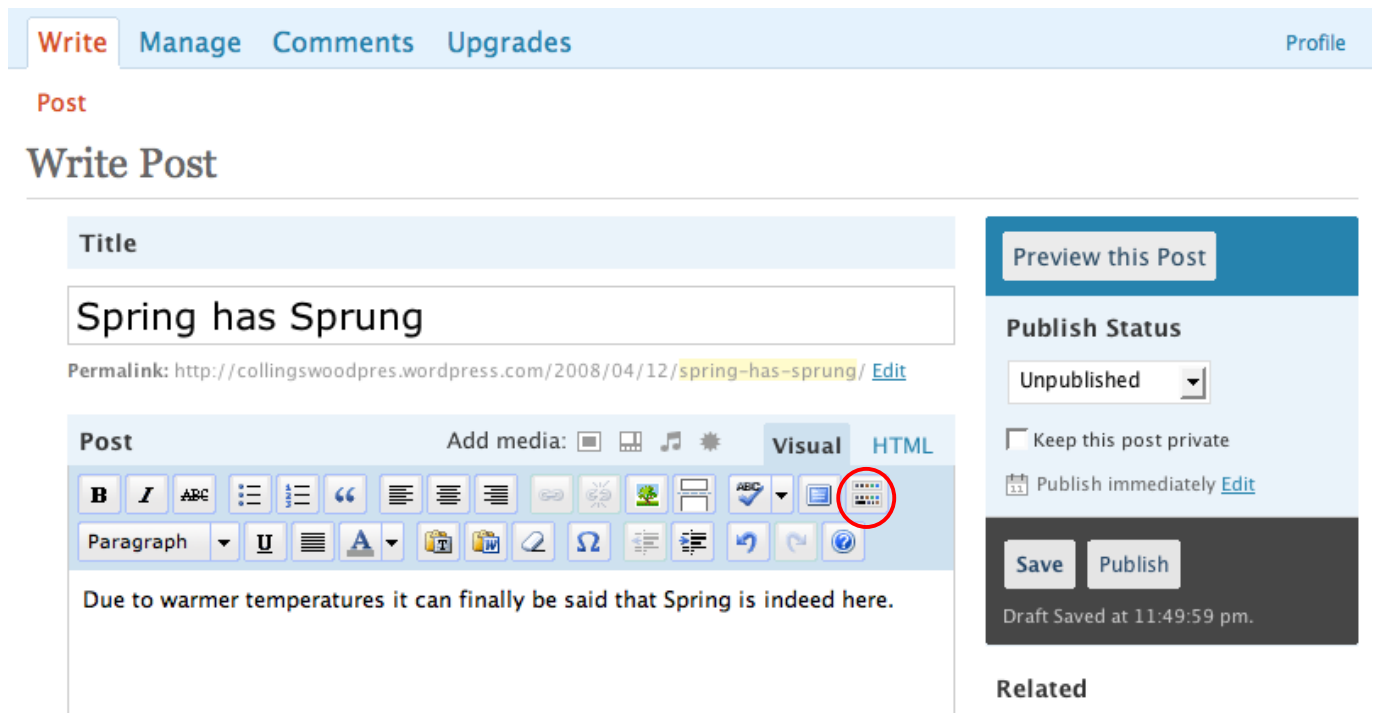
Write Manage Comments Upgrades Profile

Post

Write Post

Title

Spring has Sprung

Permalink: http://collingswoodpres.wordpress.com/2008/04/12/spring-has-sprung/ Edit

Post Add media: Visual HTML

B I ABC “ ABC A Ω

Paragraph U

Due to warmer temperatures it can finally be said that Spring is indeed here.

Preview this Post

Publish Status

Unpublished

Keep this post private

Publish immediately Edit

Save Publish

Draft Saved at 11:49:59 pm.

Related